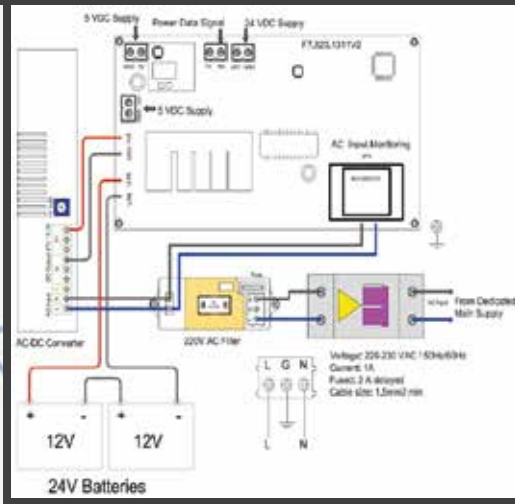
5 VDC Supply
Power Data Signal
24 VDC Supply
FTJ32L1311V2
5 VDC Supply
AC Input Monitoring
AC/DC Converter
220V AC Filter
From Dedicated Main Supply
Voltage: 220-230 VAC / 50Hz/60Hz
Current: 1A
Fused: 2 A delayed
Cable size: 1,5mm2 min
L G N
L N
+ -
12V
+ -
12V
24V Batteries